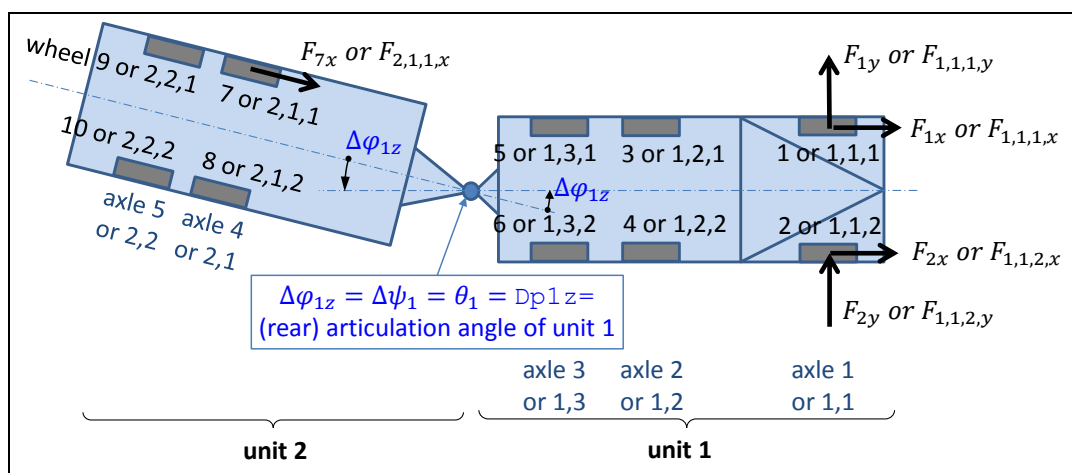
wheel 9 or 2,2,1

7 or 2,1,1

$F_{7x}$ or $F_{2,1,1,x}$

10 or 2,2,2

8 or 2,1,2

$\Delta\varphi_{1z}$

axle 5 or 2,2

axle 4 or 2,1

$F_{1y}$ or $F_{1,1,1,y}$

$F_{1x}$ or $F_{1,1,1,x}$

5 or 1,3,1

3 or 1,2,1

1 or 1,1,1

$\Delta\varphi_{1z}$

6 or 1,3,2

4 or 1,2,2

2 or 1,1,2

$F_{2x}$ or $F_{1,1,2,x}$

$F_{2y}$ or $F_{1,1,2,y}$

$\Delta\varphi_{1z} = \Delta\psi_1 = \theta_1 =$ Dp1z= (rear) articulation angle of unit 1

axle 3 or 1,3

axle 2 or 1,2

axle 1 or 1,1

unit 2

unit 1